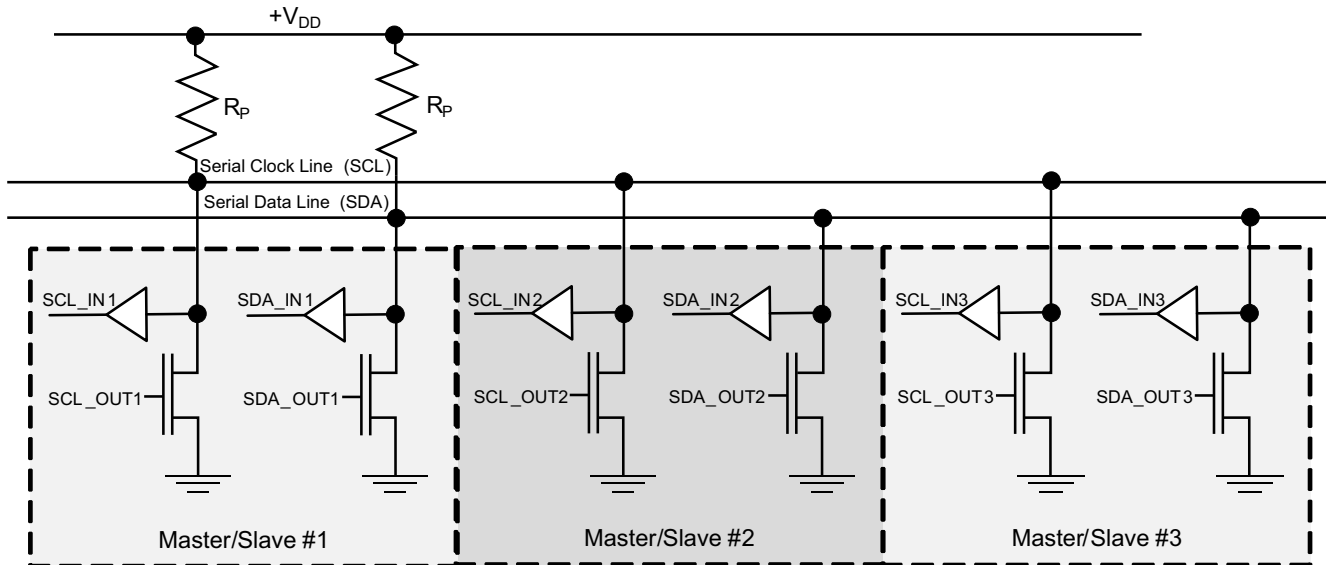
$+V_{DD}$

$R_P$

$R_P$

Serial Clock Line (SCL)

Serial Data Line (SDA)

SCL_IN1

SDA_IN1

SCL_OUT1

SDA_OUT1

Master/Slave #1

SCL_IN2

SDA_IN2

SCL_OUT2

SDA_OUT2

Master/Slave #2

SCL_IN3

SDA_IN3

SCL_OUT3

SDA_OUT3

Master/Slave #3